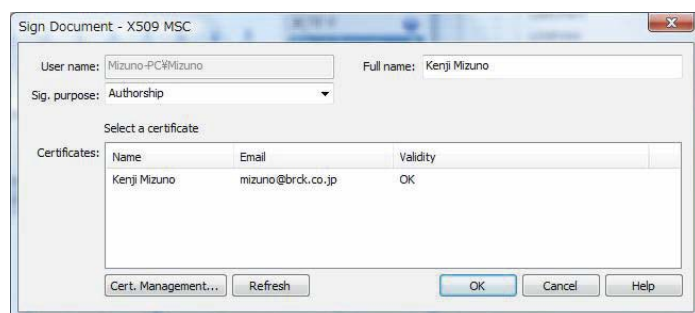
Sign Document - X509 MSC

User name: Mizuno-PC¥Mizuno

Full name: Kenji Mizuno

Sig. purpose: Authorship

Select a certificate

Certificates:

| Name | Email | Validity |
|---|---|---|
| Kenji Mizuno | mizuno@brck.co.jp | OK |

Cert. Management...

Refresh

OK

Cancel

Help